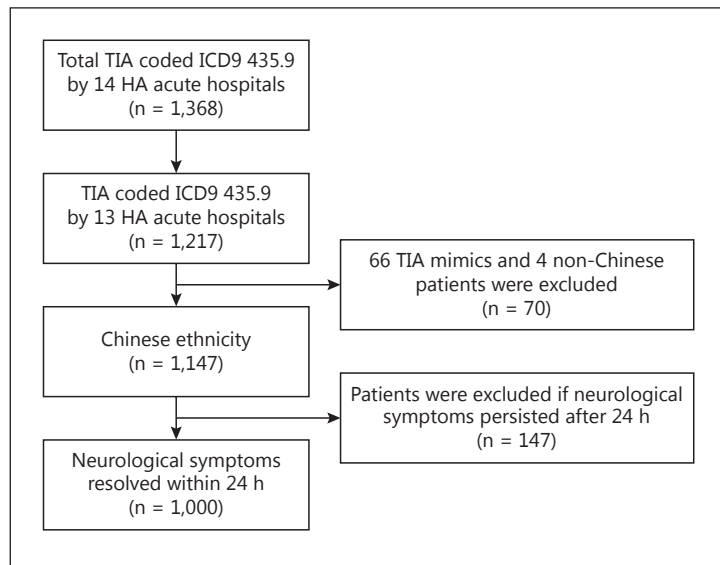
Total TIA coded ICD9 435.9 by 14 HA acute hospitals (n = 1,368)

TIA coded ICD9 435.9 by 13 HA acute hospitals (n = 1,217)

66 TIA mimics and 4 non-Chinese patients were excluded (n = 70)

Chinese ethnicity (n = 1,147)

Patients were excluded if neurological symptoms persisted after 24 h (n = 147)

Neurological symptoms resolved within 24 h (n = 1,000)